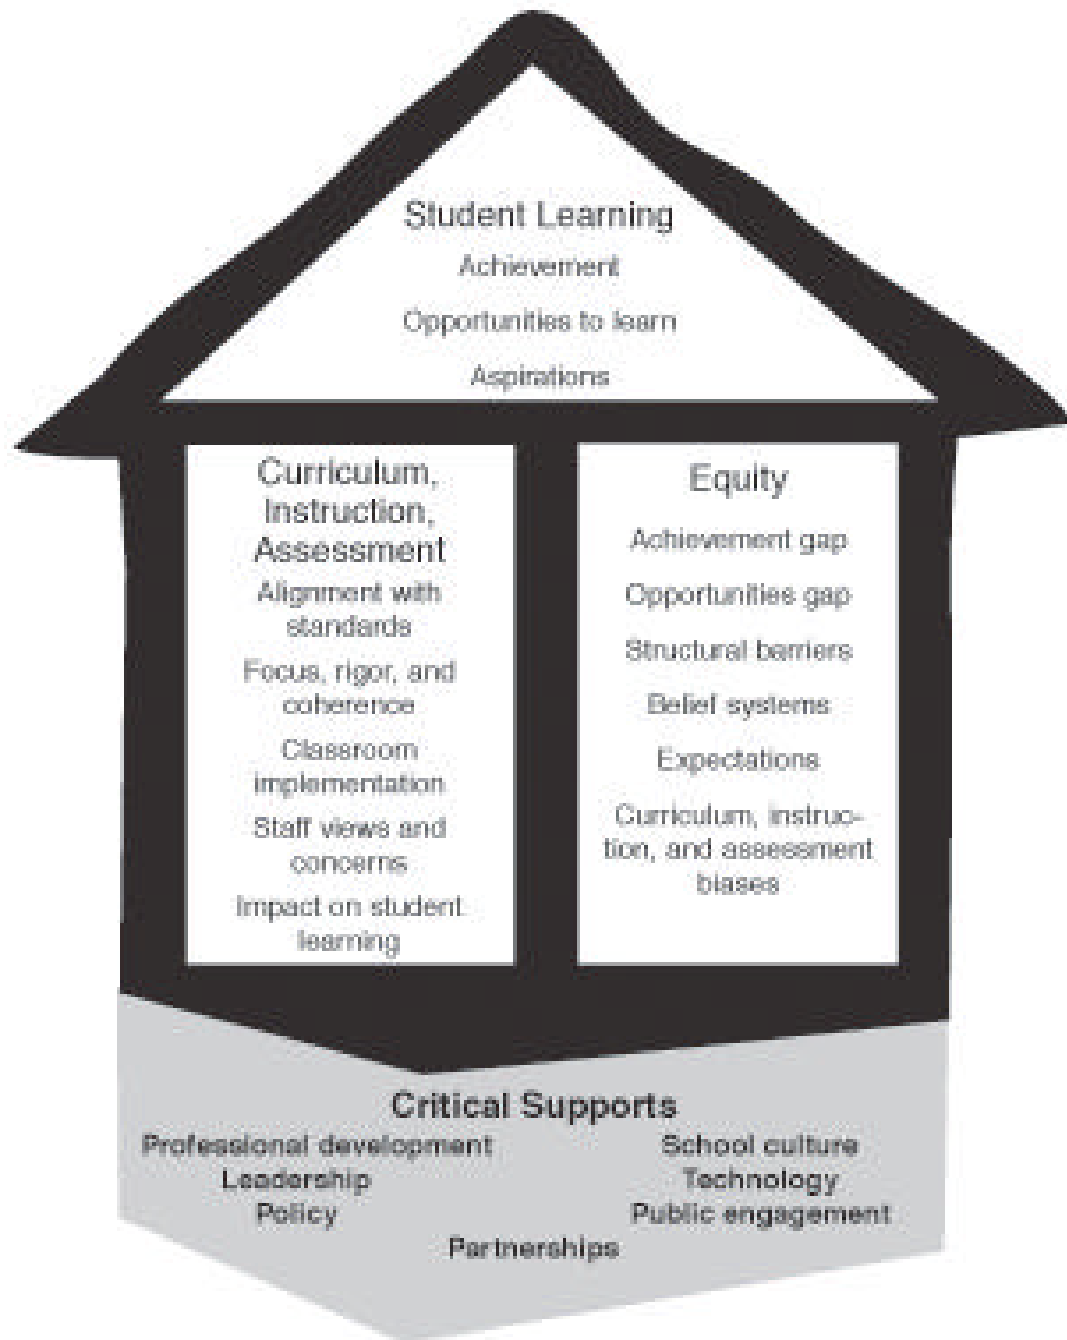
Student Learning
Achievement
Opportunities to learn
Aspirations

Curriculum, Instruction, Assessment
Alignment with standards
Focus, rigor, and coherence
Classroom implementation
Staff views and concerns
Impact on student learning

Equity
Achievement gap
Opportunities gap
Structural barriers
Belief systems
Expectations
Curriculum, instruction, and assessment biases

Critical Supports
Professional development
Leadership
Policy
School culture
Technology
Public engagement
Partnerships